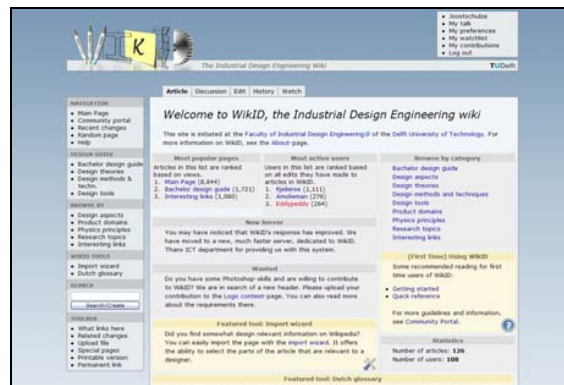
• Joostschulze
• My talk
• My preferences
• My watchlist
• My contributions
• Log out

K

The Industrial Design Engineering Wiki

TUDelft

Article | Discussion | Edit | History | Watch

NAVIGATION
• Main Page
• Community portal
• Recent changes
• Random page
• Help

DESIGN GUIDE
• Bachelor design guide
• Design theories
• Design methods & techn.
• Design tools

BROWSE BY
• Design aspects
• Product domains
• Physics principles
• Research topics
• Interesting links

WIKID TOOLS
• Import wizard
• Dutch glossary

SEARCH

Search/Create

TOOLBOX
• What links here
• Related changes
• Upload file
• Special pages
• Printable version
• Permanent link

Welcome to WikID, the Industrial Design Engineering wiki

This site is initiated at the Faculty of Industrial Design Engineering of the Delft University of Technology. For more information on WikID, see the About-page.

Most popular pages
Articles in this list are ranked based on views.
1. Main Page (8,844)
2. Bachelor design guide (1,721)
3. Interesting links (1,080)

Most active users
Users in this list are ranked based on all edits they have made to articles in WikID.
1. Rjeterse (1,111)
2. Amoleman (276)
3. Eddypeddy (264)

Browse by category
Bachelor design guide
Design aspects
Design theories
Design methods and techniques
Design tools
Product domains
Physics principles
Research topics
Interesting links

New Server
You may have noticed that WikID's response has improved. We have moved to a new, much faster server, dedicated to WikID. Thanx ICT department for providing us with this system.

Wanted
Do you have some Photoshop-skills and are willing to contribute to WikID? We are in search of a new header. Please upload your contribution to the Logo contest-page. You can also read more about the requirements there.

(First time) Using WikID
Some recommended reading for first time users of WikID:
• Getting started
• Quick reference

For more guidelines and information, see Community Portal.

Featured tool: Import wizard
Did you find somewhat design relevant information on Wikipedia? You can easily import the page with the import wizard. It offers the ability to select the parts of the article that are relevant to a designer.

Statistics
Number of articles: 126
Number of users: 108

Featured tool: Dutch glossary